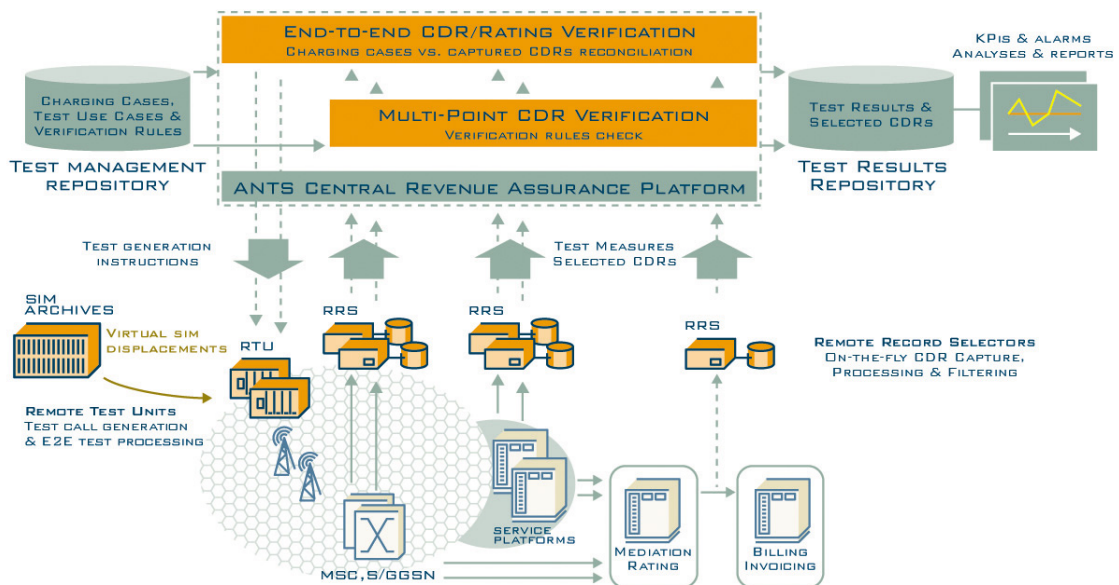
End-to-end CDR/Rating Verification
Charging cases vs. captured CDRs reconciliation

KPIs & alarms
Analyses & reports

Charging Cases,
Test Use Cases &
Verification Rules

Test management
repository

Multi-Point CDR Verification
Verification rules check

Test Results &
Selected CDRs

Test Results
Repository

ANTS Central Revenue Assurance Platform

Test generation
instructions

Test Measures
Selected CDRs

SIM
ARCHIVES

Virtual sim
displacements

RTU

RRS

RRS

RRS

Remote Record Selectors
On-the-fly CDR Capture,
Processing & Filtering

Remote Test Units
Test call generation
& E2E test processing

Service
platforms

MSC,S/GGSN

Mediation
Rating

Billing
Invoicing